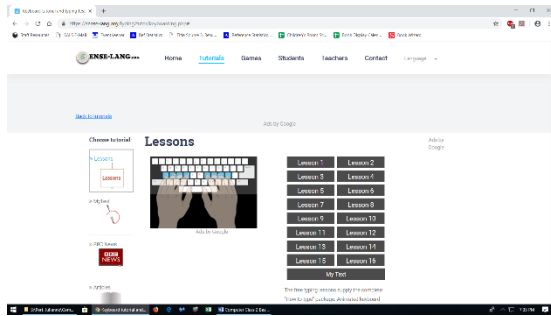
Keyboard Online Touch typing tut ×  +

https://www.sense-lang.org/typing/tutor/keyboarding.php

SENSE-LANG.org

Home   Tutorials   Games   Students   Teachers   Contact   Language

Back to tutorials

Ads by Google

Choose tutorial

> Lessons

Lessons

> MyText

> BBC News

BBC NEWS

> Articles

Lessons

Ads by Google

Ads by Google

| Lesson 1 | Lesson 2 |
|---|---|
| Lesson 3 | Lesson 4 |
| Lesson 5 | Lesson 6 |
| Lesson 7 | Lesson 8 |
| Lesson 9 | Lesson 10 |
| Lesson 11 | Lesson 12 |
| Lesson 13 | Lesson 14 |
| Lesson 15 | Lesson 16 |

My Text

The free typing lessons supply the complete "How to type" package. Animated keyboard

Keyboard tutorial and...

Computer Class 2 Be...

1:30 PM